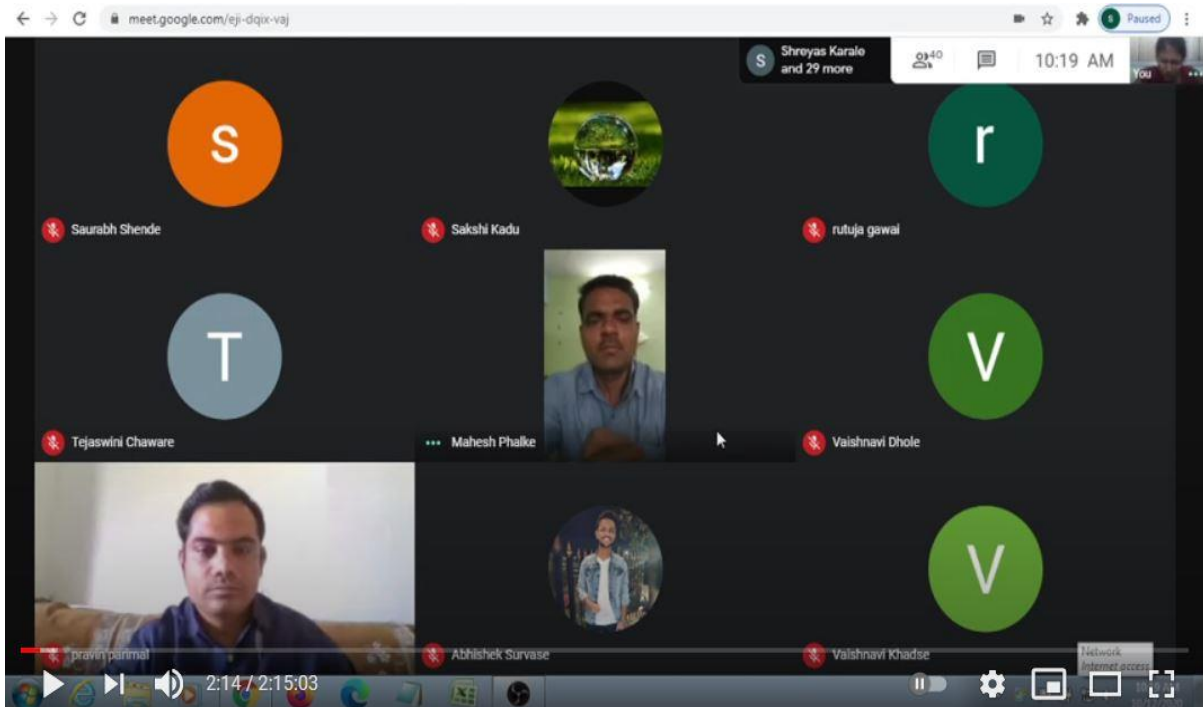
meet.google.com/eji-dqix-vaj

Paused

S Shreyas Karale and 29 more

40

10:19 AM

You

S

Saurabh Shende

Sakshi Kadu

r

rutuja gawai

T

Tejaswini Chaware

Mahesh Phalke

V

Vaishnavi Dhole

pravin parimal

Abhishek Survase

V

Vaishnavi Khadse

Network
Internet access

2:14 / 2:15:03